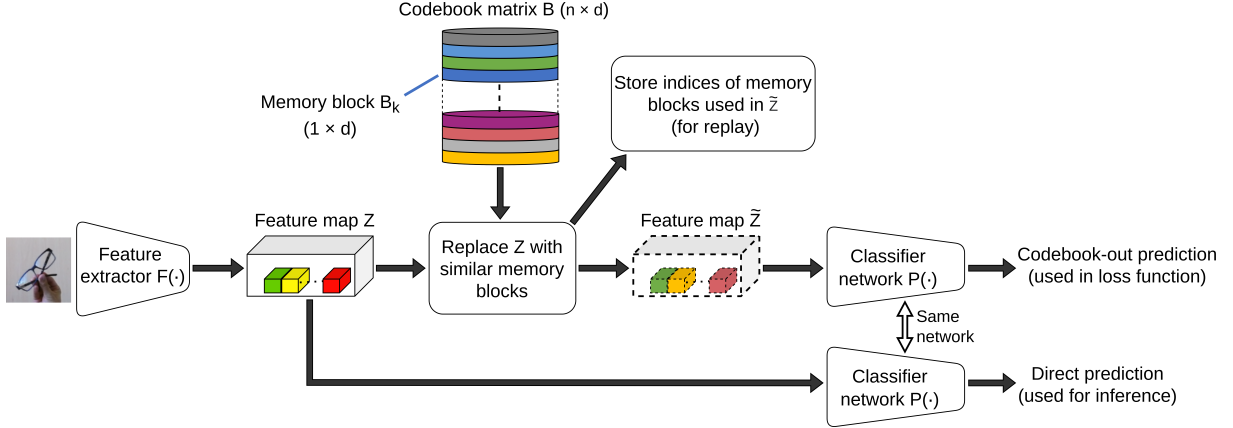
Codebook matrix B (n × d)

Memory block $B_k$
(1 × d)

Store indices of memory blocks used in $\tilde{Z}$
(for replay)

Feature extractor F(·)

Feature map Z

Replace Z with similar memory blocks

Feature map $\tilde{Z}$

Classifier network P(·)

Codebook-out prediction
(used in loss function)

Same network

Classifier network P(·)

Direct prediction
(used for inference)